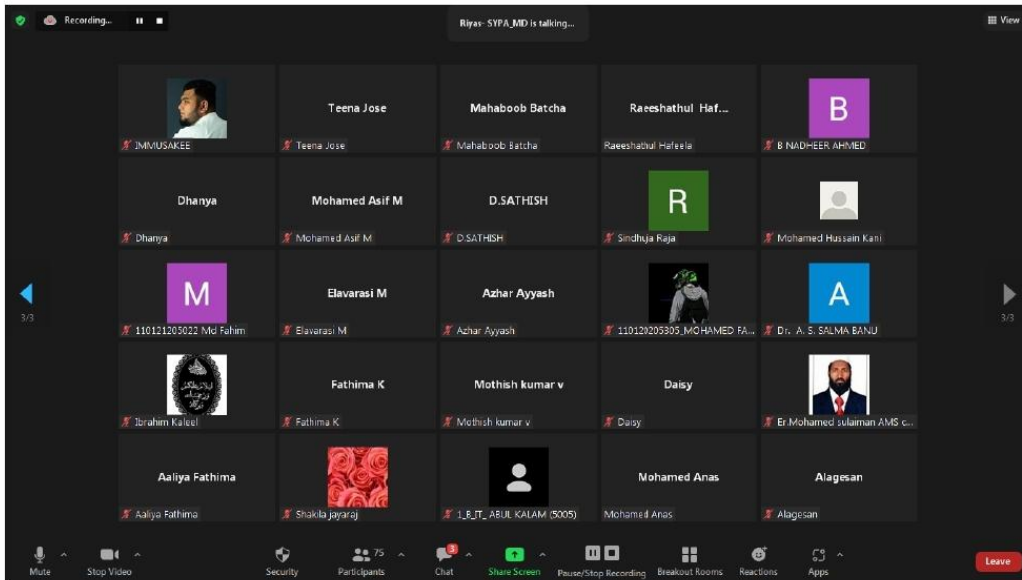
Recording...

Riyas- SYPA_MD is talking...

View

IMMUSAKEE

Teena Jose
Teena Jose

Mahaboob Batcha
Mahaboob Batcha

Raeeshathul Haf...
Raeeshathul Hafeela

B
B NADHEER AHMED

Dhanya
Dhanya

Mohamed Asif M
Mohamed Asif M

D.SATHISH
D.SATHISH

R
Sindhuja Raja

Mohamed Hussain Kani

M
110121205022 Md Fahim

Elavarasi M
Elavarasi M

Azhar Ayyash
Azhar Ayyash

110129205305_MOHAMED FA...

A
Dr. A. S. SALMA BANU

Ibrahim Kaleel

Fathima K
Fathima K

Mothish kumar v
Mothish kumar v

Daisy
Daisy

Er.Mohamed sulaiman AMS c...

Aaliya Fathima
Aaliya Fathima

Shakila jayaraj

1_B_IT_ ABUL KALAM (5005)

Mohamed Anas
Mohamed Anas

Alagesan
Alagesan

3/3

3/3

Mute

Stop Video

Security

75
Participants

3
Chat

Share Screen

Pause/Stop Recording

Breakout Rooms

Reactions

Apps

Leave